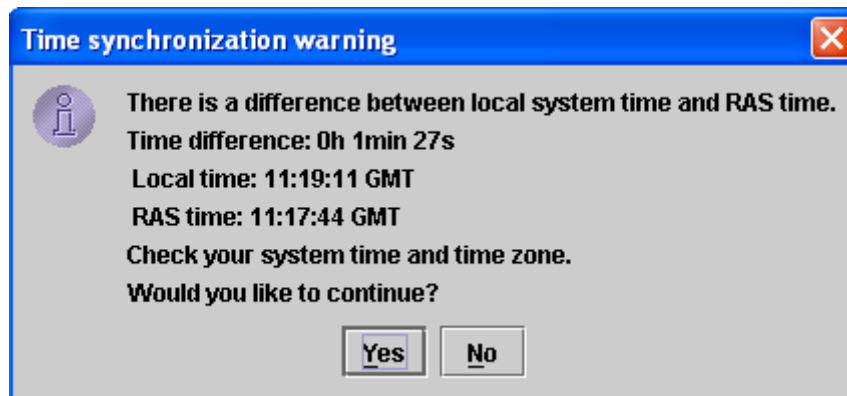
Time synchronization warning

There is a difference between local system time and RAS time.
Time difference: 0h 1min 27s
Local time: 11:19:11 GMT
RAS time: 11:17:44 GMT
Check your system time and time zone.
Would you like to continue?

Yes No